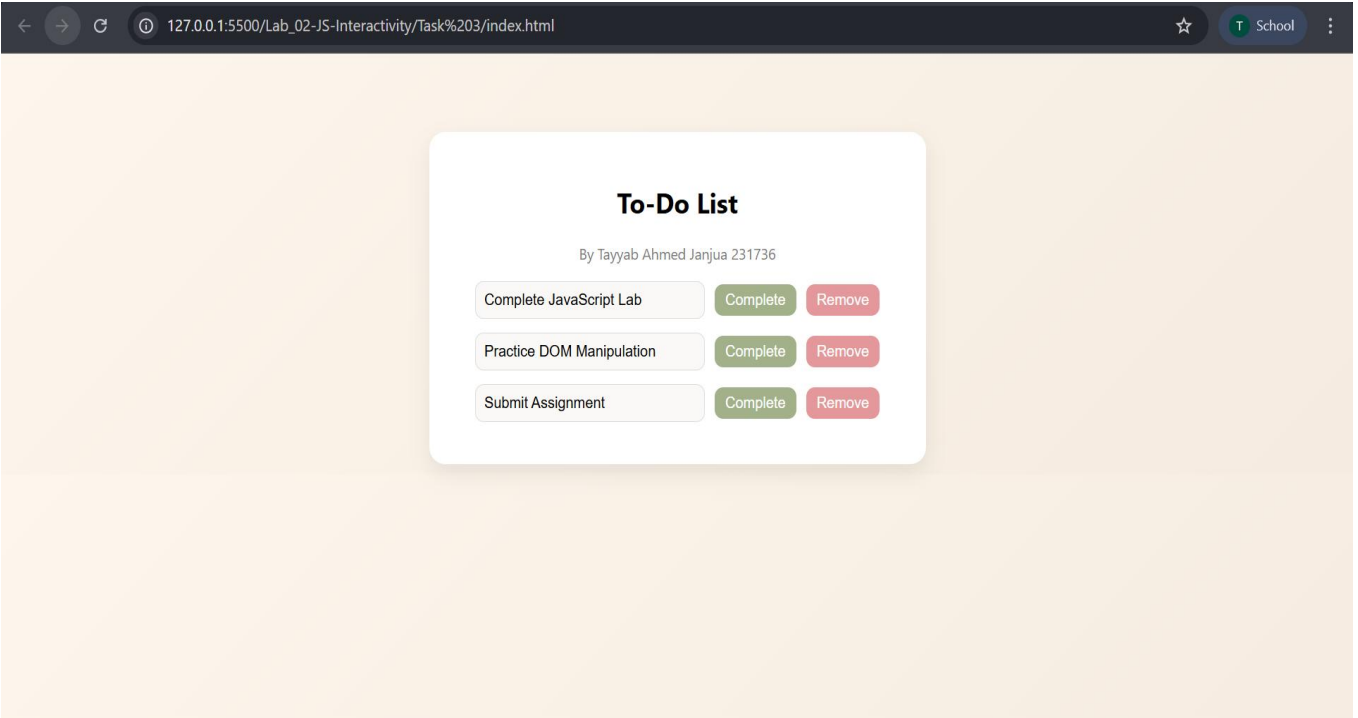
127.0.0.1:5500/Lab_02-JS-Interactivity/Task%203/index.html

T School

To-Do List

By Tayyab Ahmed Janjua 231736

Complete JavaScript Lab Complete Remove

Practice DOM Manipulation Complete Remove

Submit Assignment Complete Remove